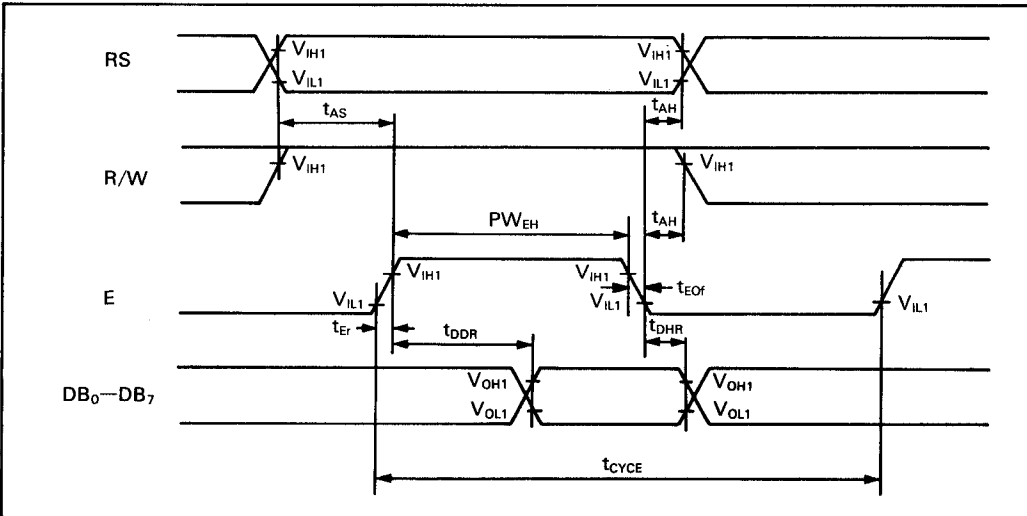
RS

$V_{IH1}$

$V_{IL1}$

$V_{IH1}$

$V_{IL1}$

$t_{AS}$

$t_{AH}$

R/W

$V_{IH1}$

$V_{IH1}$

$PW_{EH}$

$t_{AH}$

E

$V_{IL1}$

$V_{IH1}$

$V_{IH1}$

$V_{IL1}$

$t_{EOf}$

$V_{IL1}$

$t_{Er}$

$t_{DDR}$

$t_{DHR}$

$DB_0$—$DB_7$

$V_{OH1}$

$V_{OL1}$

$V_{OH1}$

$V_{OL1}$

$t_{CYCE}$